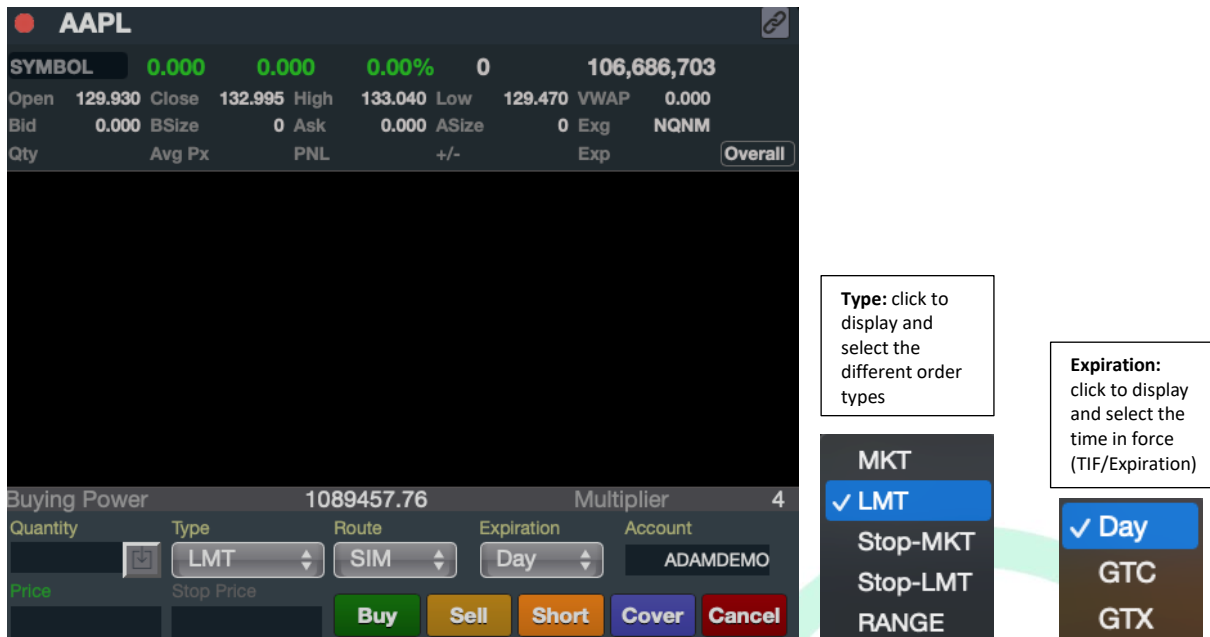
AAPL

SYMBOL 0.000 0.000 0.00% 0 106,686,703

Open 129.930 Close 132.995 High 133.040 Low 129.470 VWAP 0.000

Bid 0.000 BSize 0 Ask 0.000 ASize 0 Exg NQNM

Qty Avg Px PNL +/- Exp Overall

Buying Power 1089457.76 Multiplier 4

Quantity Type Route Expiration Account

LMT SIM Day ADAMDEMO

Price Stop Price

Buy Sell Short Cover Cancel

**Type:** click to display and select the different order types

MKT
✓ LMT
Stop-MKT
Stop-LMT
RANGE

**Expiration:** click to display and select the time in force (TIF/Expiration)

✓ Day
GTC
GTX